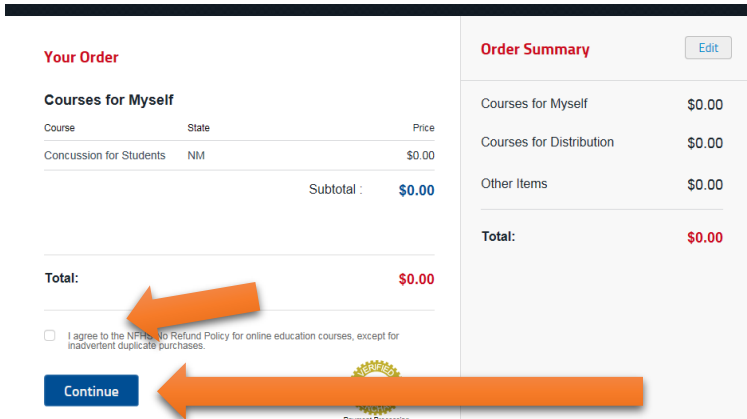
Your Order

Courses for Myself

| Course | State | Price |
|---|---|---|
| Concussion for Students | NM | $0.00 |

Subtotal : $0.00

Total: $0.00

I agree to the NFHS No Refund Policy for online education courses, except for inadvertent duplicate purchases.

Continue

VERIFIED

Order Summary

Edit

Courses for Myself $0.00

Courses for Distribution $0.00

Other Items $0.00

Total: $0.00